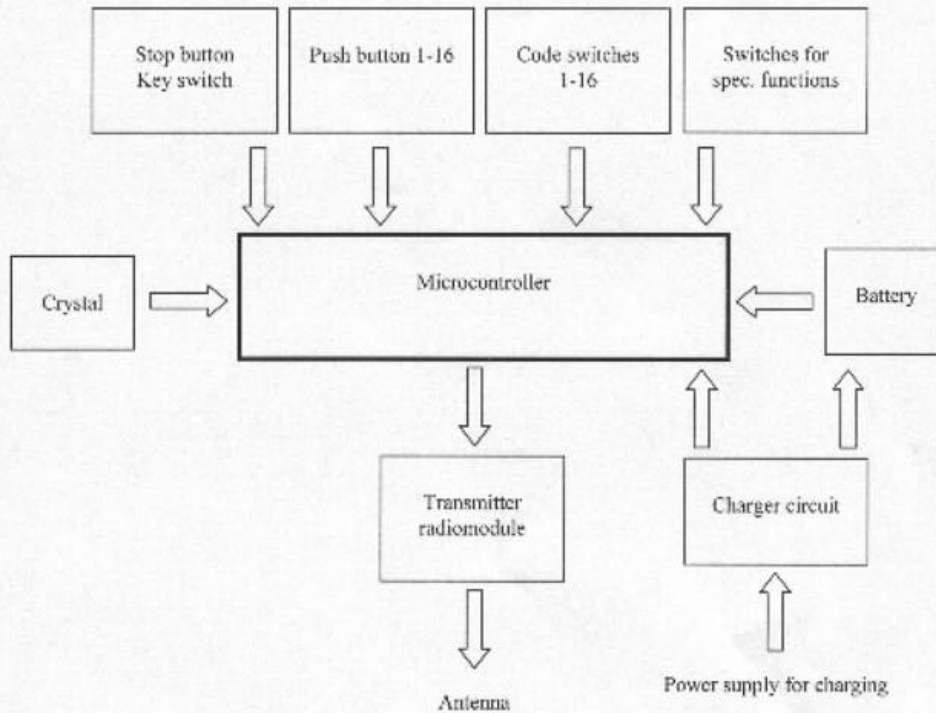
Stop button
Key switch

Push button 1-16

Code switches
1-16

Switches for
spec. functions

Crystal

Microcontroller

Battery

Transmitter
radiomodule

Charger circuit

Antenna

Power supply for charging